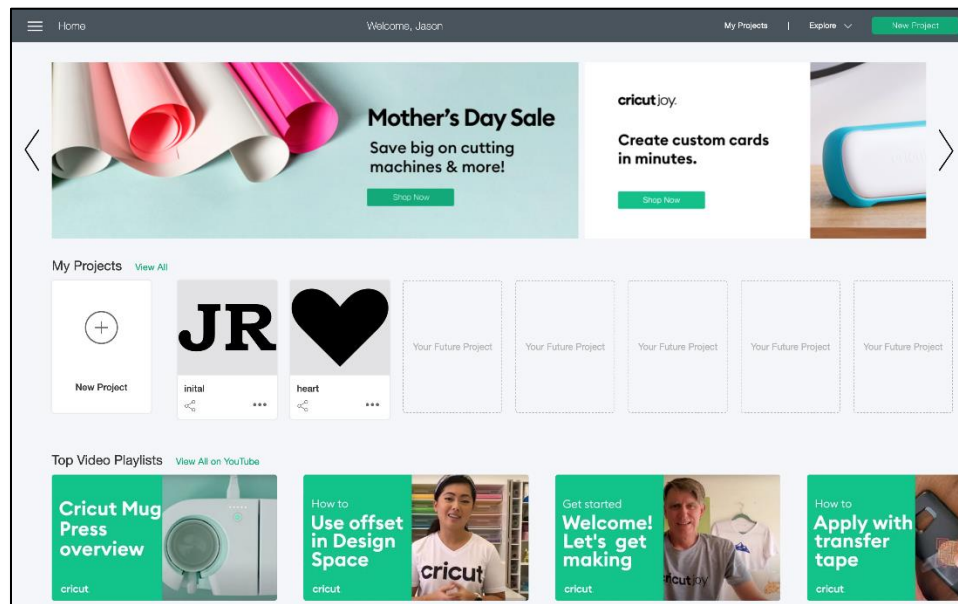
Home

Welcome, Jason

My Projects | Explore

New Project

Mother's Day Sale

Save big on cutting machines & more!

Shop Now

cricut joy

Create custom cards in minutes.

Shop Now

My Projects View All

New Project

JR

inital

heart

Your Future Project

Your Future Project

Your Future Project

Your Future Project

Your Future Project

Top Video Playlists View All on YouTube

Cricut Mug Press overview

cricut

How to

Use offset in Design Space

cricut

cricut

Get started

Welcome! Let's get making

cricut

cricut joy

How to

Apply with transfer tape

cricut